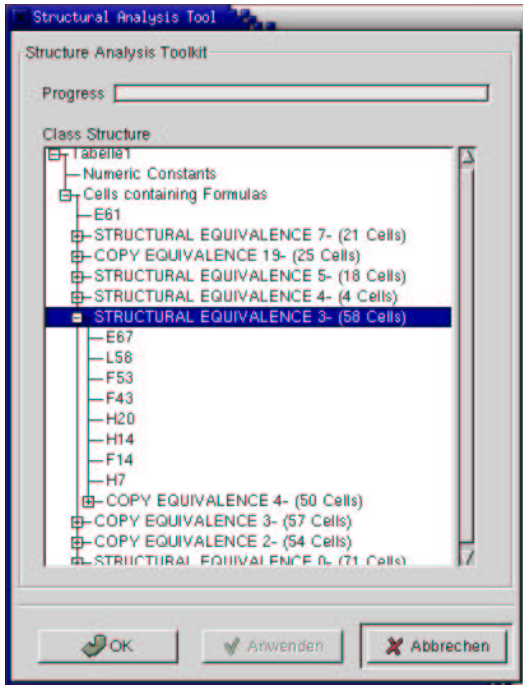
Structural Analysis Tool

Structure Analysis Toolkit

Progress

Class Structure

Tabelle1
Numeric Constants
Cells containing Formulas
E61
STRUCTURAL EQUIVALENCE 7- (21 Cells)
COPY EQUIVALENCE 19- (25 Cells)
STRUCTURAL EQUIVALENCE 5- (18 Cells)
STRUCTURAL EQUIVALENCE 4- (4 Cells)
STRUCTURAL EQUIVALENCE 3- (58 Cells)
E67
L58
F53
F43
H20
H14
F14
H7
COPY EQUIVALENCE 4- (50 Cells)
COPY EQUIVALENCE 3- (57 Cells)
COPY EQUIVALENCE 2- (54 Cells)
STRUCTURAL EQUIVALENCE 0- (71 Cells)

OK
Anwenden
Abbrechen